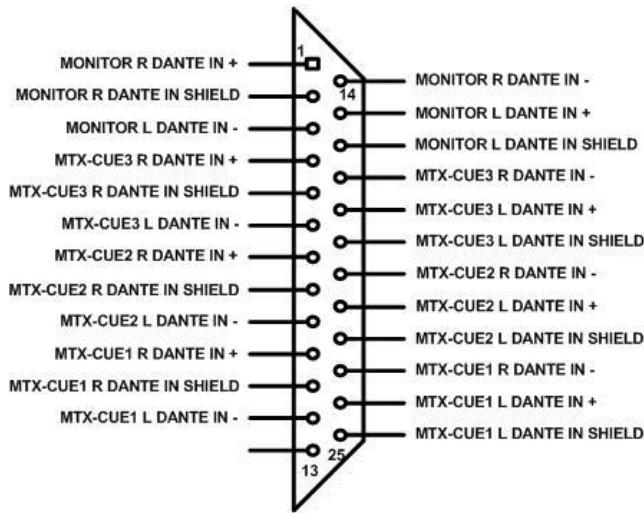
MONITOR R DANTE IN +
1
MONITOR R DANTE IN -
14
MONITOR R DANTE IN SHIELD
MONITOR L DANTE IN +
MONITOR L DANTE IN -
MONITOR L DANTE IN SHIELD
MTX-CUE3 R DANTE IN +
MTX-CUE3 R DANTE IN -
MTX-CUE3 R DANTE IN SHIELD
MTX-CUE3 L DANTE IN +
MTX-CUE3 L DANTE IN -
MTX-CUE3 L DANTE IN SHIELD
MTX-CUE2 R DANTE IN +
MTX-CUE2 R DANTE IN -
MTX-CUE2 R DANTE IN SHIELD
MTX-CUE2 L DANTE IN +
MTX-CUE2 L DANTE IN -
MTX-CUE2 L DANTE IN SHIELD
MTX-CUE1 R DANTE IN +
MTX-CUE1 R DANTE IN -
MTX-CUE1 R DANTE IN SHIELD
MTX-CUE1 L DANTE IN +
MTX-CUE1 L DANTE IN -
MTX-CUE1 L DANTE IN SHIELD
25
13